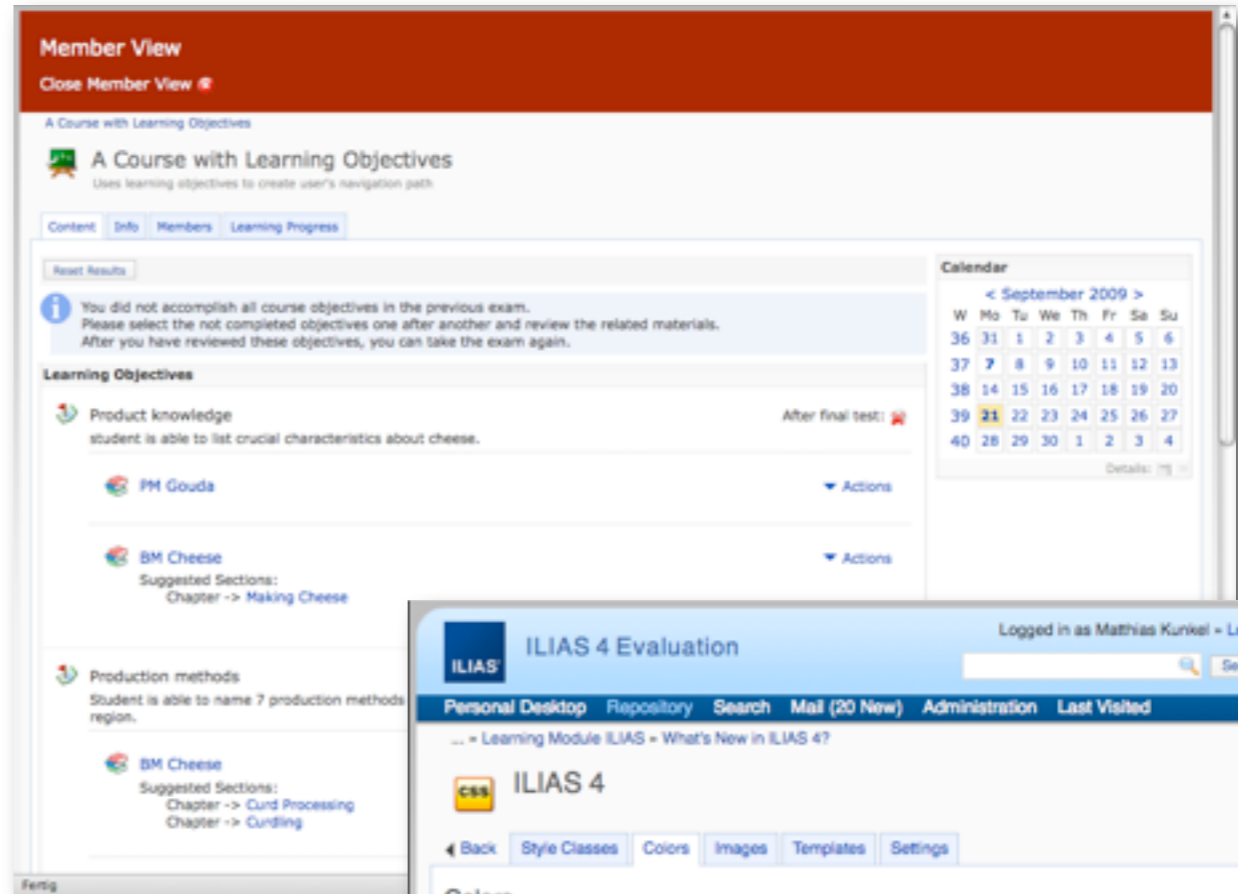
Member View

Close Member View

A Course with Learning Objectives

A Course with Learning Objectives

Uses learning objectives to create user's navigation path

Content | Info | Members | Learning Progress

Reset Results

You did not accomplish all course objectives in the previous exam.
Please select the not completed objectives one after another and review the related materials.
After you have reviewed these objectives, you can take the exam again.

Learning Objectives

Product knowledge

After final test:

student is able to list crucial characteristics about cheese.

PM Gouda

Actions

BM Cheese

Actions

Suggested Sections:
Chapter -> Making Cheese

Production methods

Student is able to name 7 production methods

region.

BM Cheese

Suggested Sections:
Chapter -> Curd Processing
Chapter -> Curdling

Calendar

< September 2009 >

| W | Mo | Tu | We | Th | Fr | Sa | Su |
|---|---|---|---|---|---|---|---|
| 36 | 31 | 1 | 2 | 3 | 4 | 5 | 6 |
| 37 | 7 | 8 | 9 | 10 | 11 | 12 | 13 |
| 38 | 14 | 15 | 16 | 17 | 18 | 19 | 20 |
| 39 | 21 | 22 | 23 | 24 | 25 | 26 | 27 |
| 40 | 28 | 29 | 30 | 1 | 2 | 3 | 4 |

Details:

Fertig

ILIAS

ILIAS 4 Evaluation

Logged in as Matthias Kunkel » L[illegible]

Se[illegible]

Personal Desktop | Repository | Search | Mail (20 New) | Administration | Last Visited

... » Learning Module ILIAS » What's New in ILIAS 4?

CSS

ILIAS 4

Back | Style Classes | Colors | Images | Templates | Settings

Colors